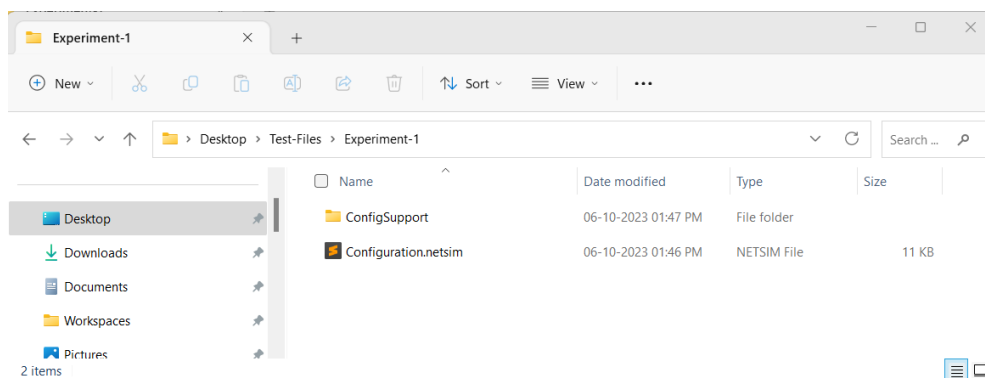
Experiment-1

New

Sort

View

...

Desktop > Test-Files > Experiment-1

Search ...

| Name | Date modified | Type | Size |
|---|---|---|---|
| ConfigSupport | 06-10-2023 01:47 PM | File folder | |
| Configuration.netsim | 06-10-2023 01:46 PM | NETSIM File | 11 KB |

Desktop
Downloads
Documents
Workspaces
Pictures

2 items